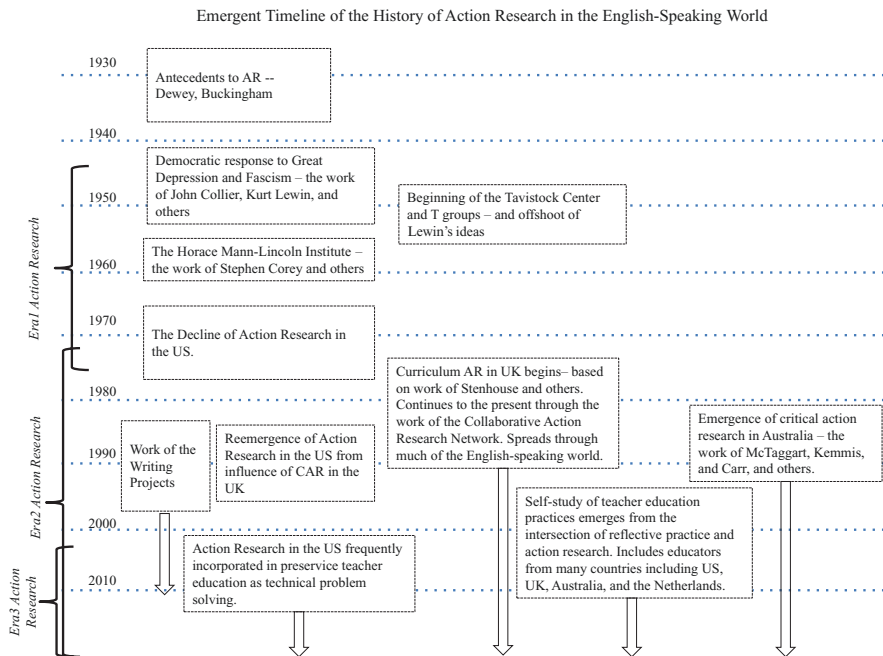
Emergent Timeline of the History of Action Research in the English-Speaking World

1930

Antecedents to AR -- Dewey, Buckingham

1940

Democratic response to Great Depression and Fascism – the work of John Collier, Kurt Lewin, and others

1950

Beginning of the Tavistock Center and T groups – and offshoot of Lewin's ideas

The Horace Mann-Lincoln Institute – the work of Stephen Corey and others

1960

1970

The Decline of Action Research in the US.

Era1 Action Research

1980

Curriculum AR in UK begins– based on work of Stenhouse and others. Continues to the present through the work of the Collaborative Action Research Network. Spreads through much of the English-speaking world.

Emergence of critical action research in Australia – the work of McTaggart, Kemmis, and Carr, and others.

1990

Work of the Writing Projects

Reemergence of Action Research in the US from influence of CAR in the UK

Era2 Action Research

Self-study of teacher education practices emerges from the intersection of reflective practice and action research. Includes educators from many countries including US, UK, Australia, and the Netherlands.

2000

Action Research in the US frequently incorporated in preservice teacher education as technical problem solving.

2010

Era3 Action Research